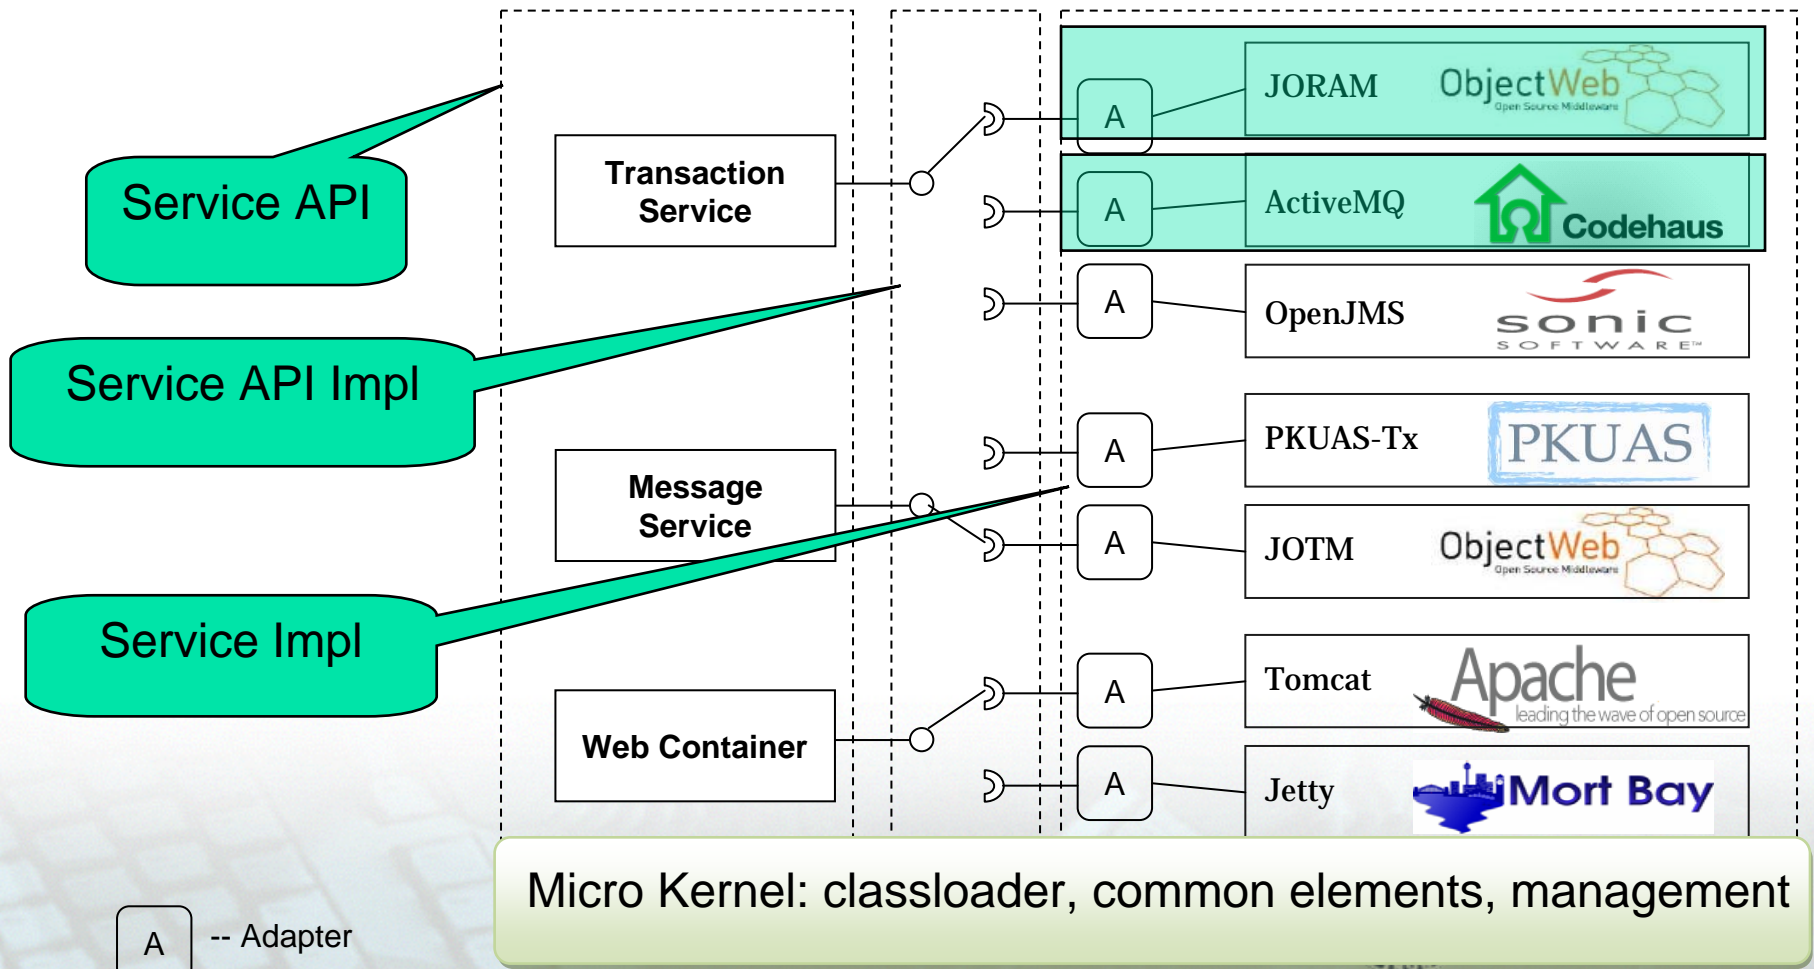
Service API

Service API Impl

Service Impl

Transaction Service

Message Service

Web Container

A

JORAM

ObjectWeb
Open Source Middleware

A

ActiveMQ

Codehaus

A

OpenJMS

sonic
SOFTWARE

A

PKUAS-Tx

PKUAS

A

JOTM

ObjectWeb
Open Source Middleware

A

Tomcat

Apache
leading the wave of open source

A

Jetty

Mort Bay

Micro Kernel: classloader, common elements, management

A -- Adapter